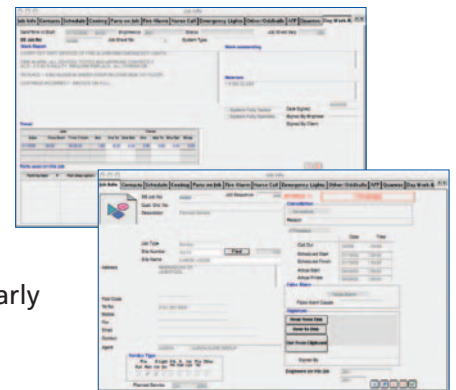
Job Info | Contacts | Schedule | Costing | Parts on Job | Fire Alarms | Nurse Call | Emergency Lights | Other Oddballs | ATF | Quotes | Day Work &

Job Info | Contacts | Schedule | Costing | Parts on Job | Fire Alarms | Nurse Call | Emergency Lights | Other Oddballs | ATF | Quotes | Day Work &

Find

Address

arly